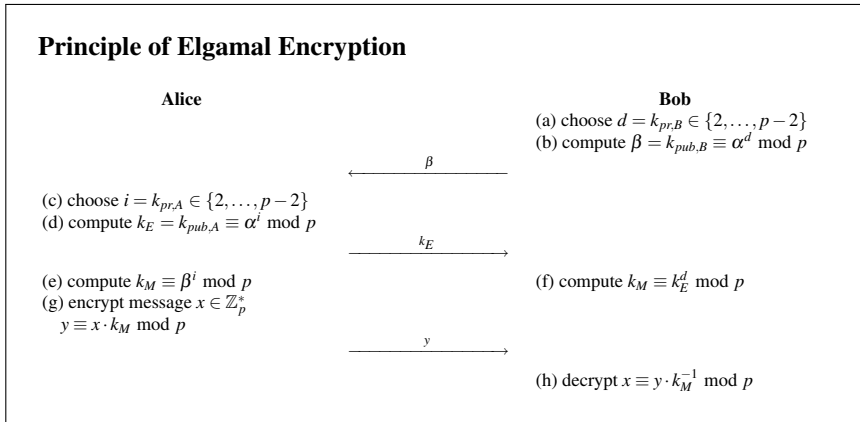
**Principle of Elgamal Encryption**

Alice

Bob

(a) choose $d = k_{pr,B} \in \{2, \ldots, p-2\}$
(b) compute $\beta = k_{pub,B} \equiv \alpha^d \bmod p$

$\beta$

(c) choose $i = k_{pr,A} \in \{2, \ldots, p-2\}$
(d) compute $k_E = k_{pub,A} \equiv \alpha^i \bmod p$

$k_E$

(e) compute $k_M \equiv \beta^i \bmod p$
(g) encrypt message $x \in \mathbb{Z}_p^*$
$y \equiv x \cdot k_M \bmod p$

(f) compute $k_M \equiv k_E^d \bmod p$

$y$

(h) decrypt $x \equiv y \cdot k_M^{-1} \bmod p$